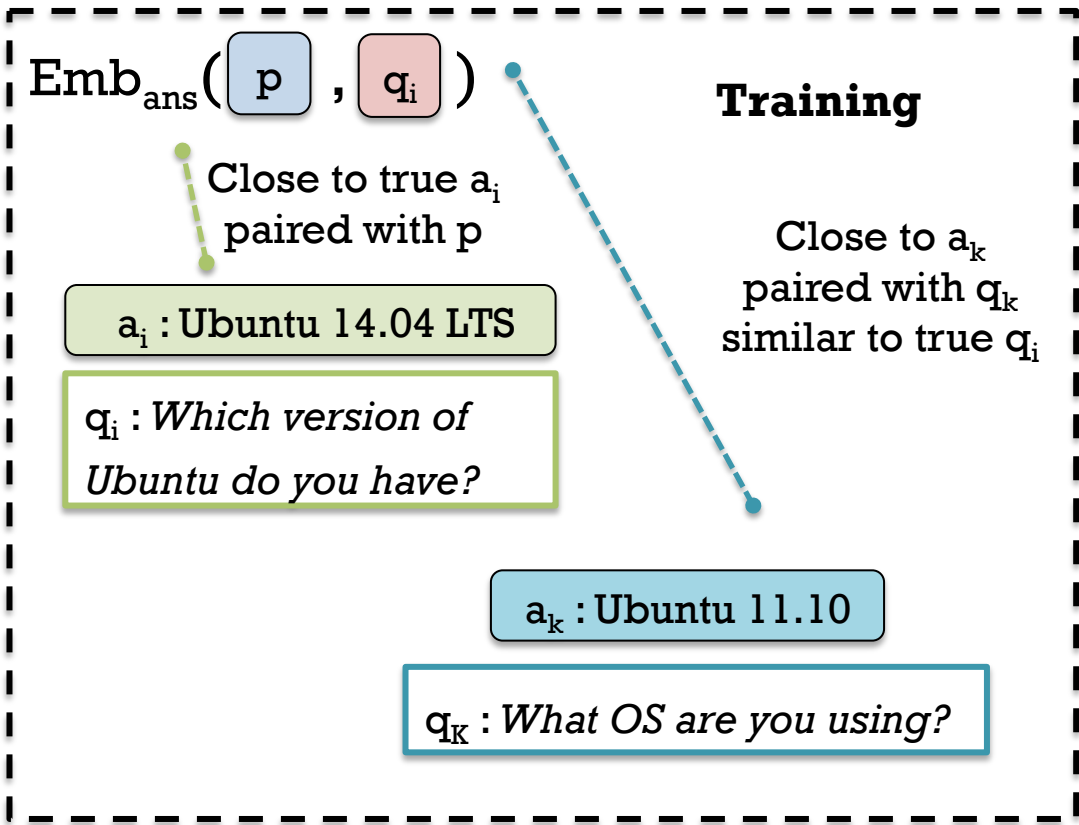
$\text{Emb}_{\text{ans}}$( p , $q_i$ )

**Training**

Close to true $a_i$ paired with p

Close to $a_k$ paired with $q_k$ similar to true $q_i$

$a_i$ : Ubuntu 14.04 LTS

$q_i$ : *Which version of Ubuntu do you have?*

$a_k$ : Ubuntu 11.10

$q_K$ : *What OS are you using?*